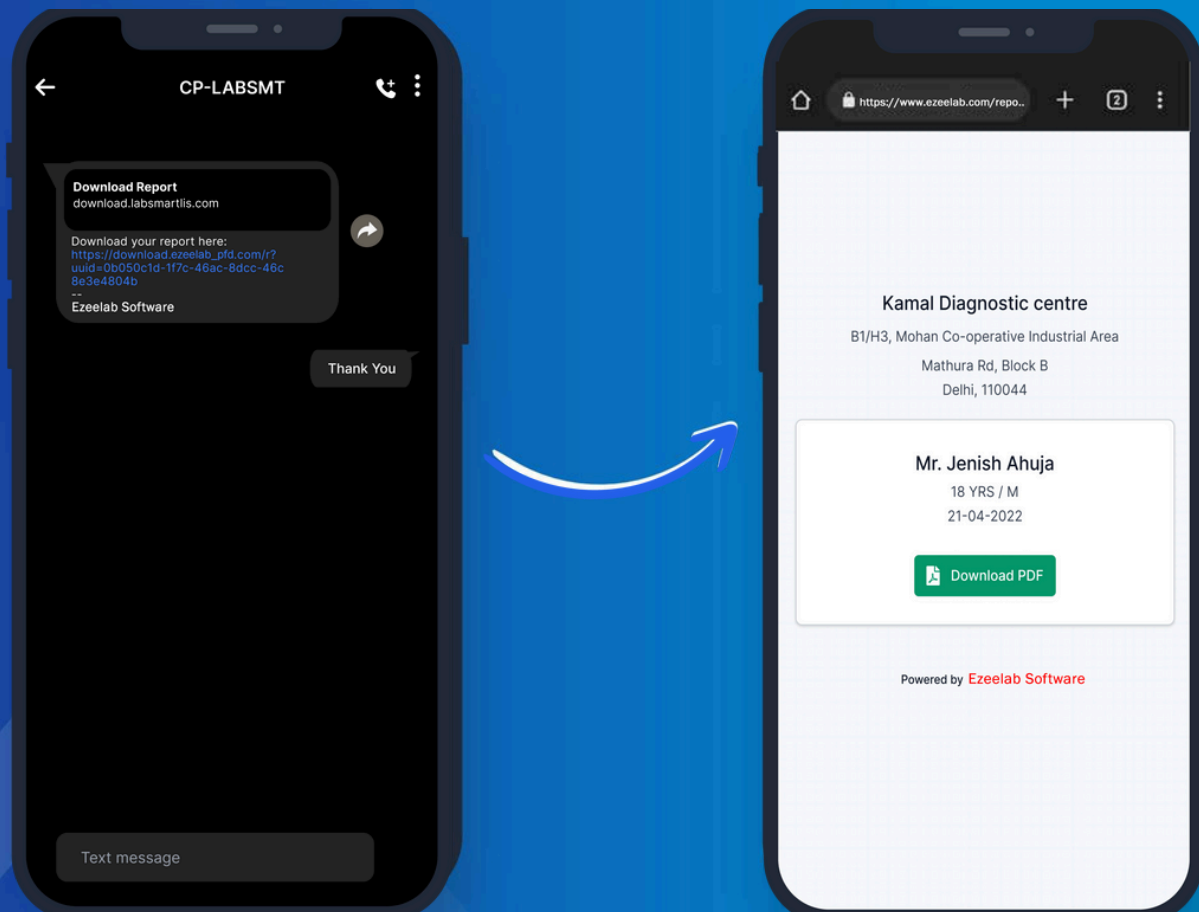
CP-LABSMT

Download Report
download.labsmartlis.com

Download your report here:
https://download.ezeelab_pfd.com/r?uuid=0b050c1d-1f7c-46ac-8dcc-46c8e3e4804b
--
Ezeelab Software

Thank You

Text message

https://www.ezeelab.com/repo..

2

Kamal Diagnostic centre

B1/H3, Mohan Co-operative Industrial Area

Mathura Rd, Block B

Delhi, 110044

Mr. Jenish Ahuja

18 YRS / M

21-04-2022

Download PDF

Powered by Ezeelab Software